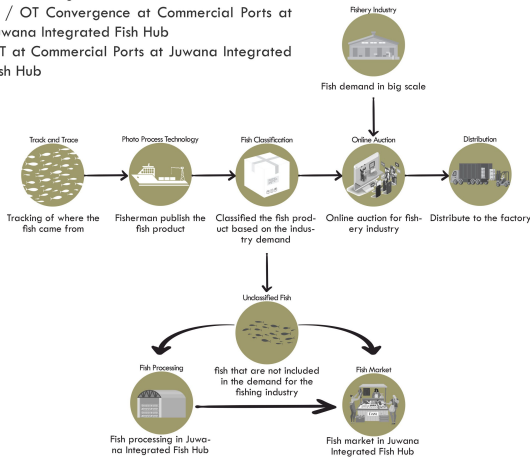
/ OT Convergence at Commercial Ports at
wana Integrated Fish Hub
T at Commercial Ports at Juwana Integrated
sh Hub

Fishery Industry

Fish demand in big scale

Track and Trace

Tracking of where the fish came from

Photo Process Technology

Fisherman publish the fish product

Fish Classification

Classified the fish product based on the industry demand

Online Auction

Online auction for fishery industry

Distribution

Distribute to the factory

Unclassified Fish

fish that are not included in the demand for the fishing industry

Fish Processing

Fish processing in Juwana Integrated Fish Hub

Fish Market

Fish market in Juwana Integrated Fish Hub